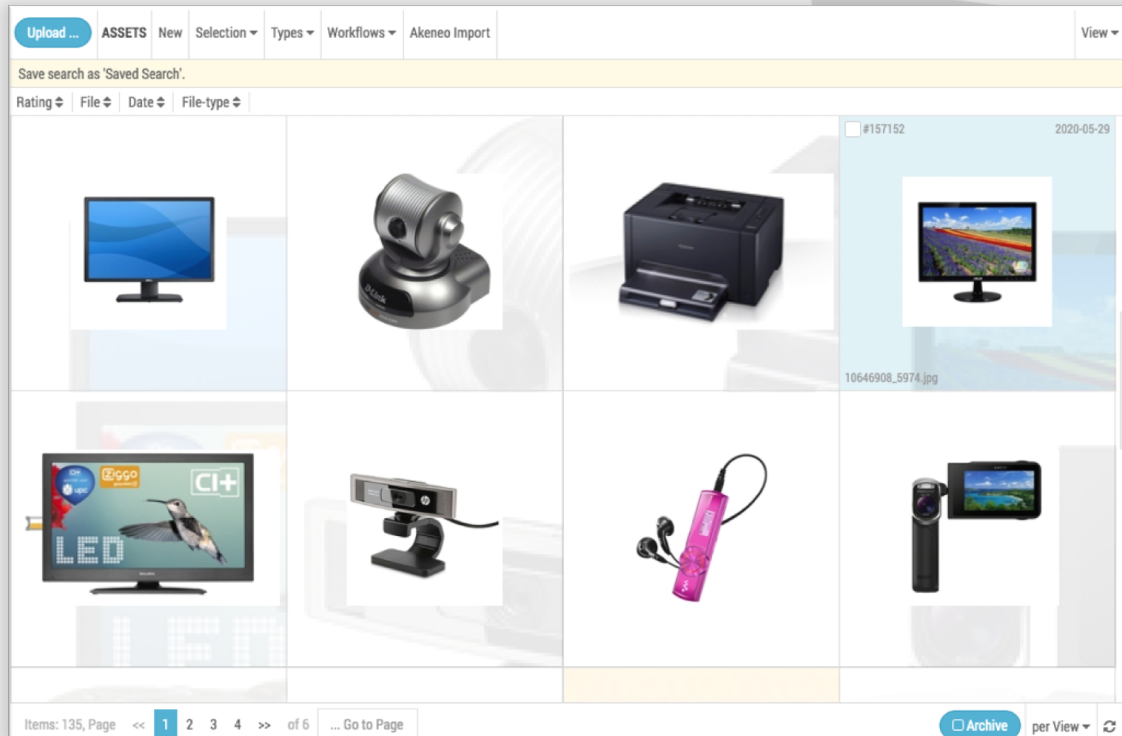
Upload ... ASSETS New Selection Types Workflows Akeneo Import View

Save search as 'Saved Search'.

Rating File Date File-type

#157152 2020-05-29

10646908_5974.jpg

CI+

LED

Items: 135, Page << 1 2 3 4 >> of 6 ... Go to Page

Archive per View